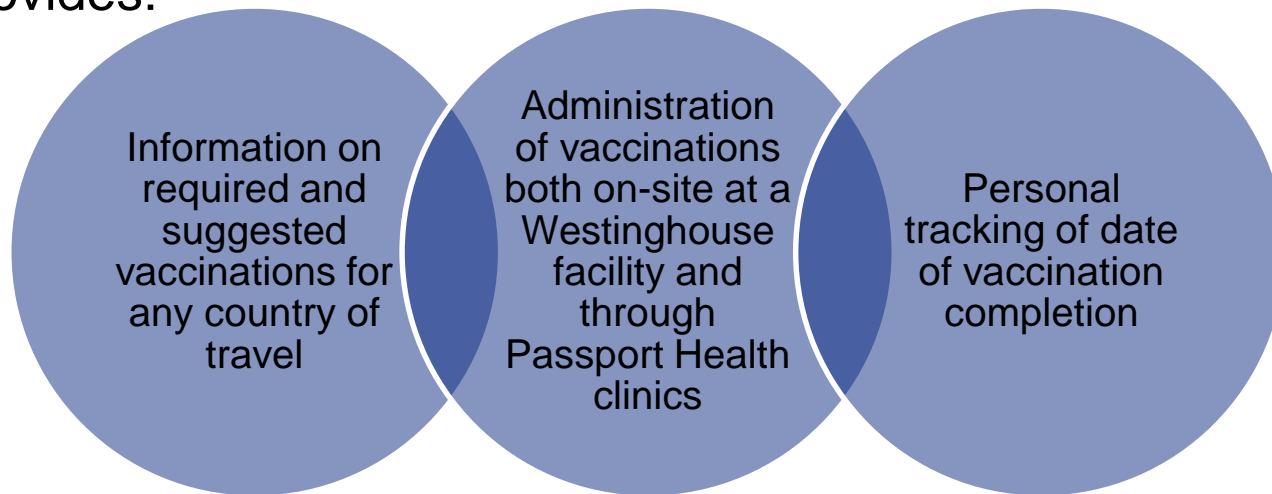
ovides:

Information on required and suggested vaccinations for any country of travel

Administration of vaccinations both on-site at a Westinghouse facility and through Passport Health clinics

Personal tracking of date of vaccination completion